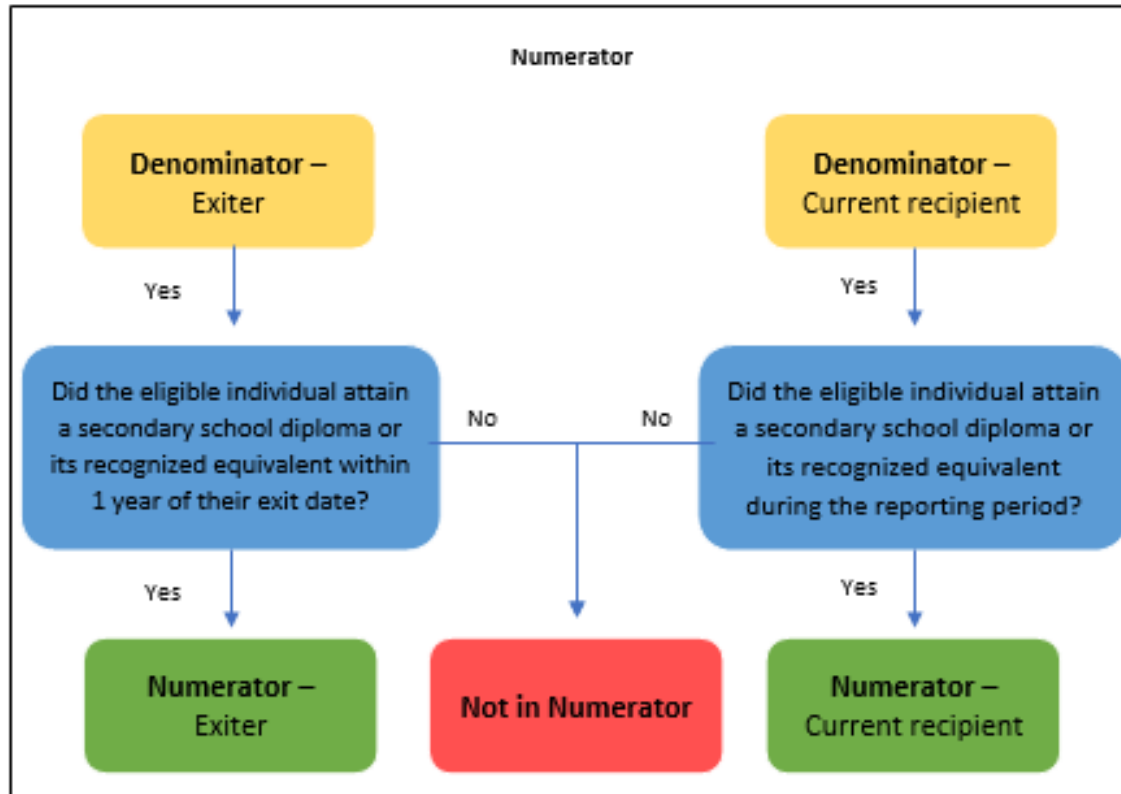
Numerator

Denominator – Exiter

Denominator – Current recipient

Yes

Yes

Did the eligible individual attain a secondary school diploma or its recognized equivalent within 1 year of their exit date?

No

No

Did the eligible individual attain a secondary school diploma or its recognized equivalent during the reporting period?

Yes

Yes

Numerator – Exiter

Not in Numerator

Numerator – Current recipient